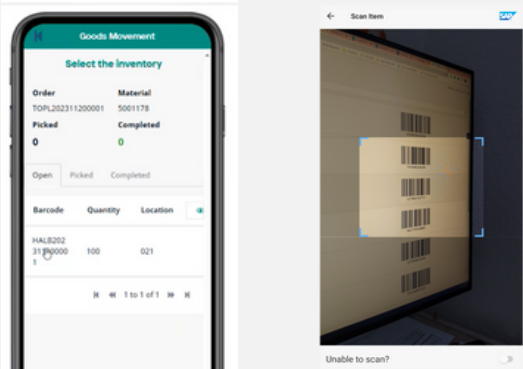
Goods Movement

Select the inventory

Order
TOPL202311200001

Material
5001178

Picked
0

Completed
0

Open
Picked
Completed

| Barcode | Quantity | Location |
|---|---|---|
| HALB20231100001 | 100 | 021 |

1 to 1 of 1

Scan Item

SAP

Unable to scan?